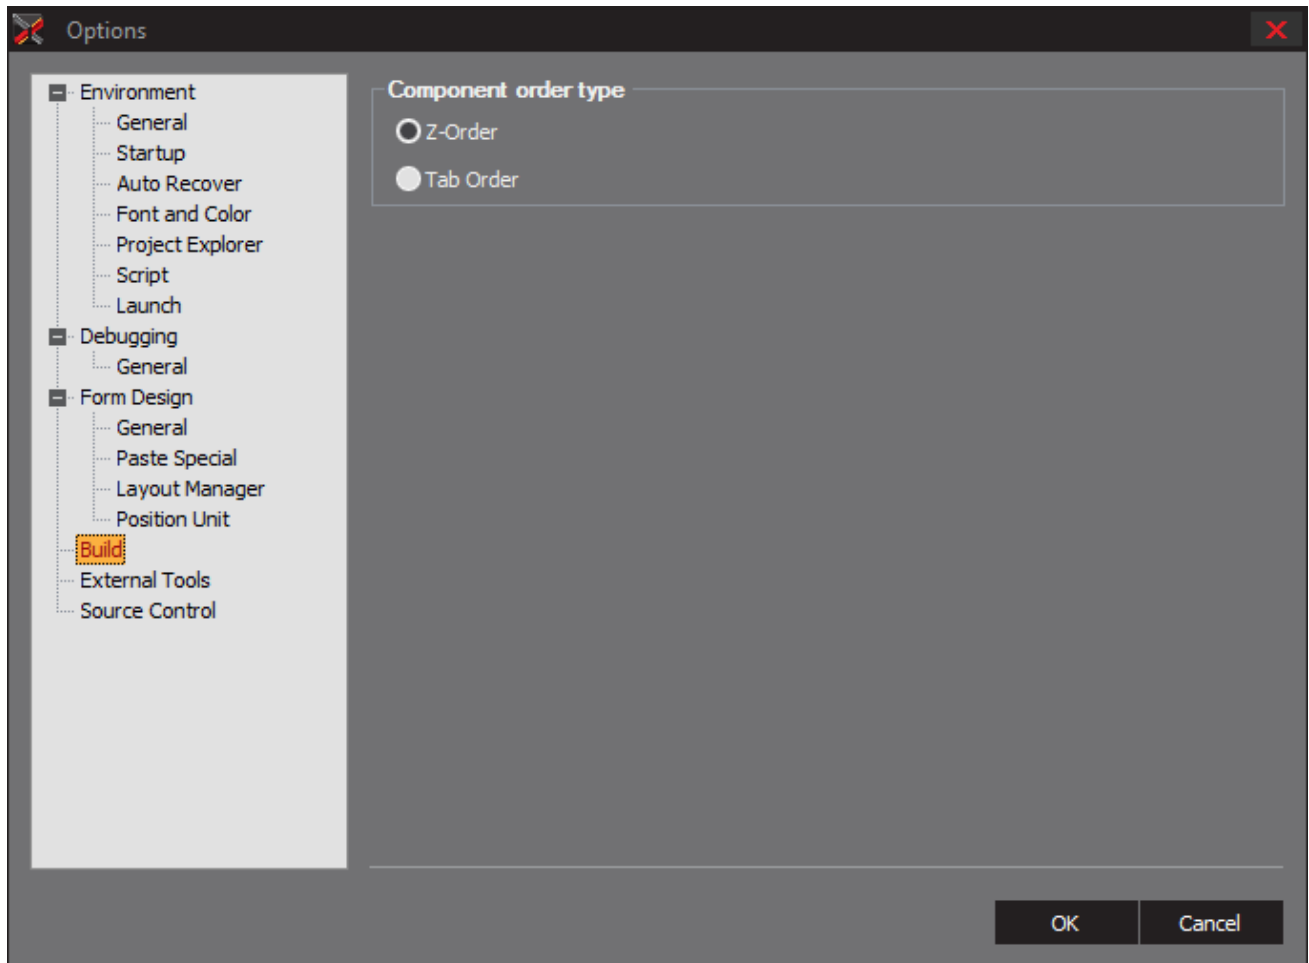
Options

Environment
General
Startup
Auto Recover
Font and Color
Project Explorer
Script
Launch
Debugging
General
Form Design
General
Paste Special
Layout Manager
Position Unit
Build
External Tools
Source Control

Component order type
Z-Order
Tab Order

OK
Cancel